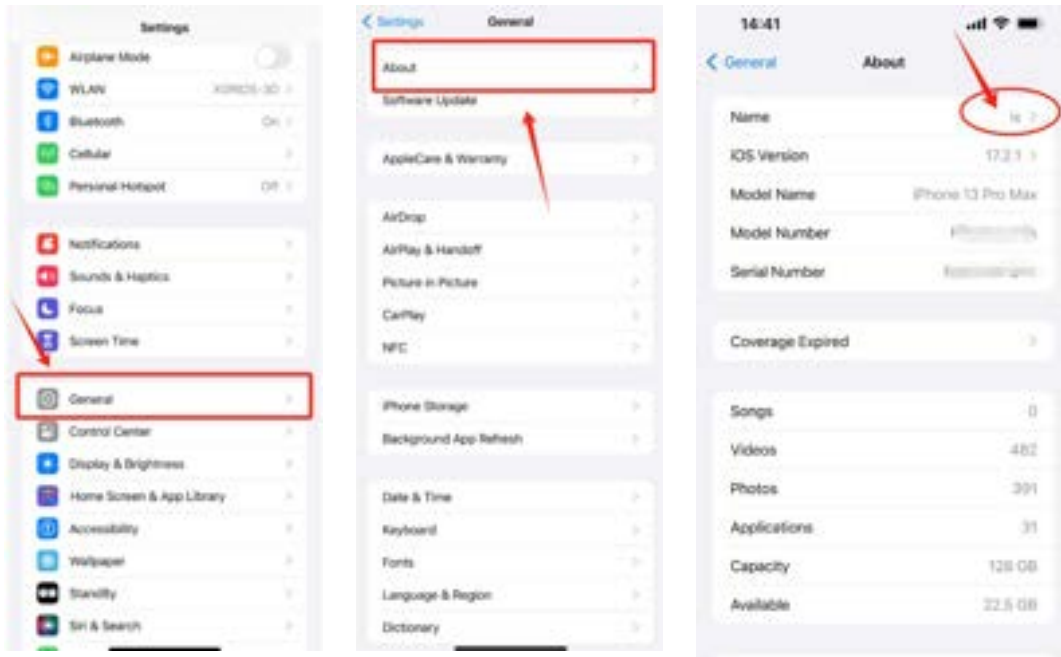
Settings

Airplane Mode

WLAN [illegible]

Bluetooth On

Cellular

Personal Hotspot Off

Notifications

Sounds & Haptics

Focus

Screen Time

General

Control Center

Display & Brightness

Home Screen & App Library

Accessibility

Wallpaper

StandBy

Siri & Search

< Settings General

About

Software Update

AppleCare & Warranty

AirDrop

AirPlay & Handoff

Picture in Picture

CarPlay

NFC

iPhone Storage

Background App Refresh

Date & Time

Keyboard

Fonts

Language & Region

Dictionary

14:41

< General About

Name ls

iOS Version 17.2.1

Model Name iPhone 13 Pro Max

Model Number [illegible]

Serial Number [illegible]

Coverage Expired

Songs 0

Videos 482

Photos 391

Applications 31

Capacity 128 GB

Available 22.5 GB